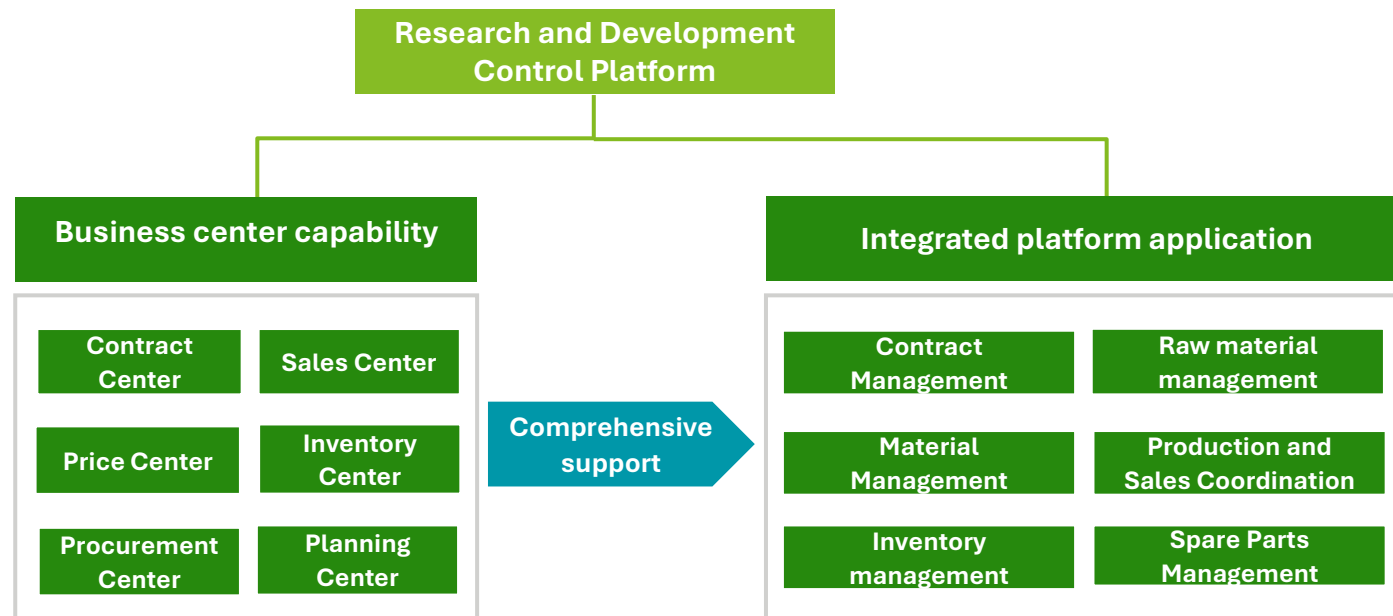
Research and Development Control Platform

Business center capability

Contract Center

Sales Center

Price Center

Inventory Center

Procurement Center

Planning Center

Comprehensive support

Integrated platform application

Contract Management

Raw material management

Material Management

Production and Sales Coordination

Inventory management

Spare Parts Management